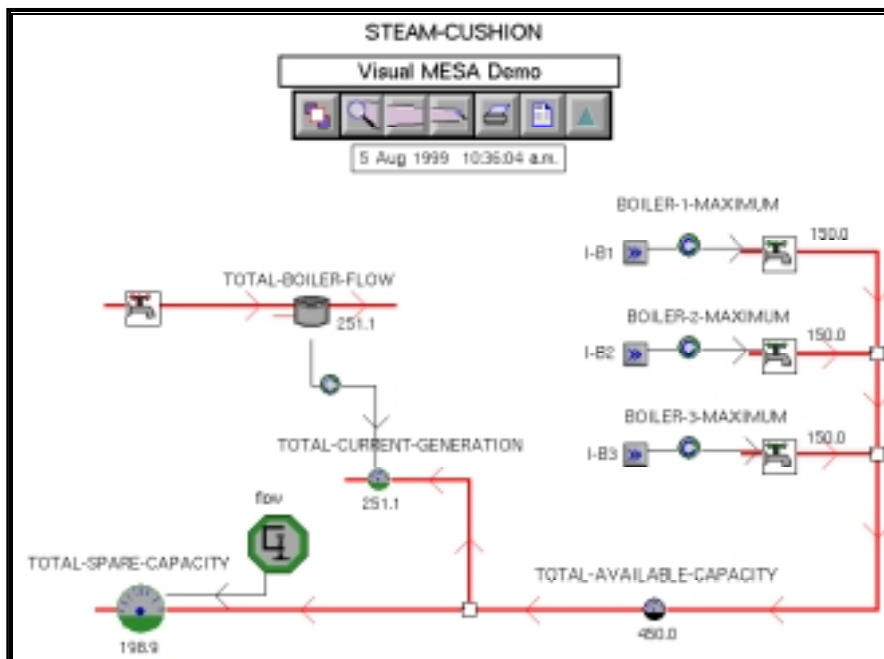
STEAM-CUSHION

Visual MESA Demo

5 Aug 1999 10:36:04 a.m.

BOILER-1-MAXIMUM

I-B1

150.0

TOTAL-BOILER-FLOW

251.1

BOILER-2-MAXIMUM

I-B2

150.0

BOILER-3-MAXIMUM

I-B3

150.0

TOTAL-CURRENT-GENERATION

251.1

flow

TOTAL-SPARE-CAPACITY

TOTAL-AVAILABLE-CAPACITY

198.9

450.0